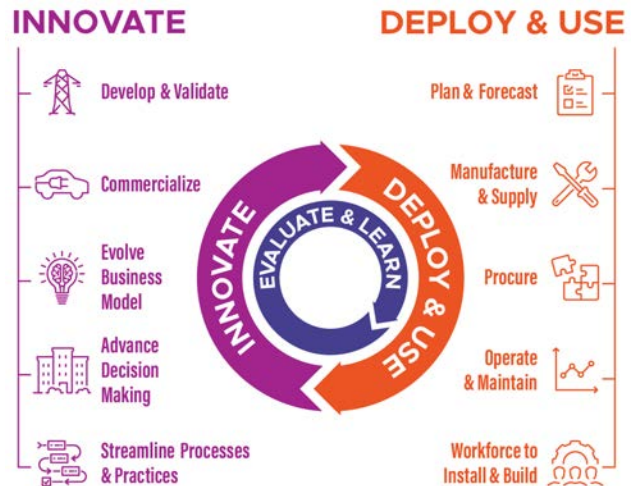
INNOVATE

Develop & Validate

Commercialize

Evolve Business Model

Advance Decision Making

Streamline Processes & Practices

DEPLOY & USE

Plan & Forecast

Manufacture & Supply

Procure

Operate & Maintain

Workforce to Install & Build

INNOVATE

DEPLOY & USE

EVALUATE & LEARN